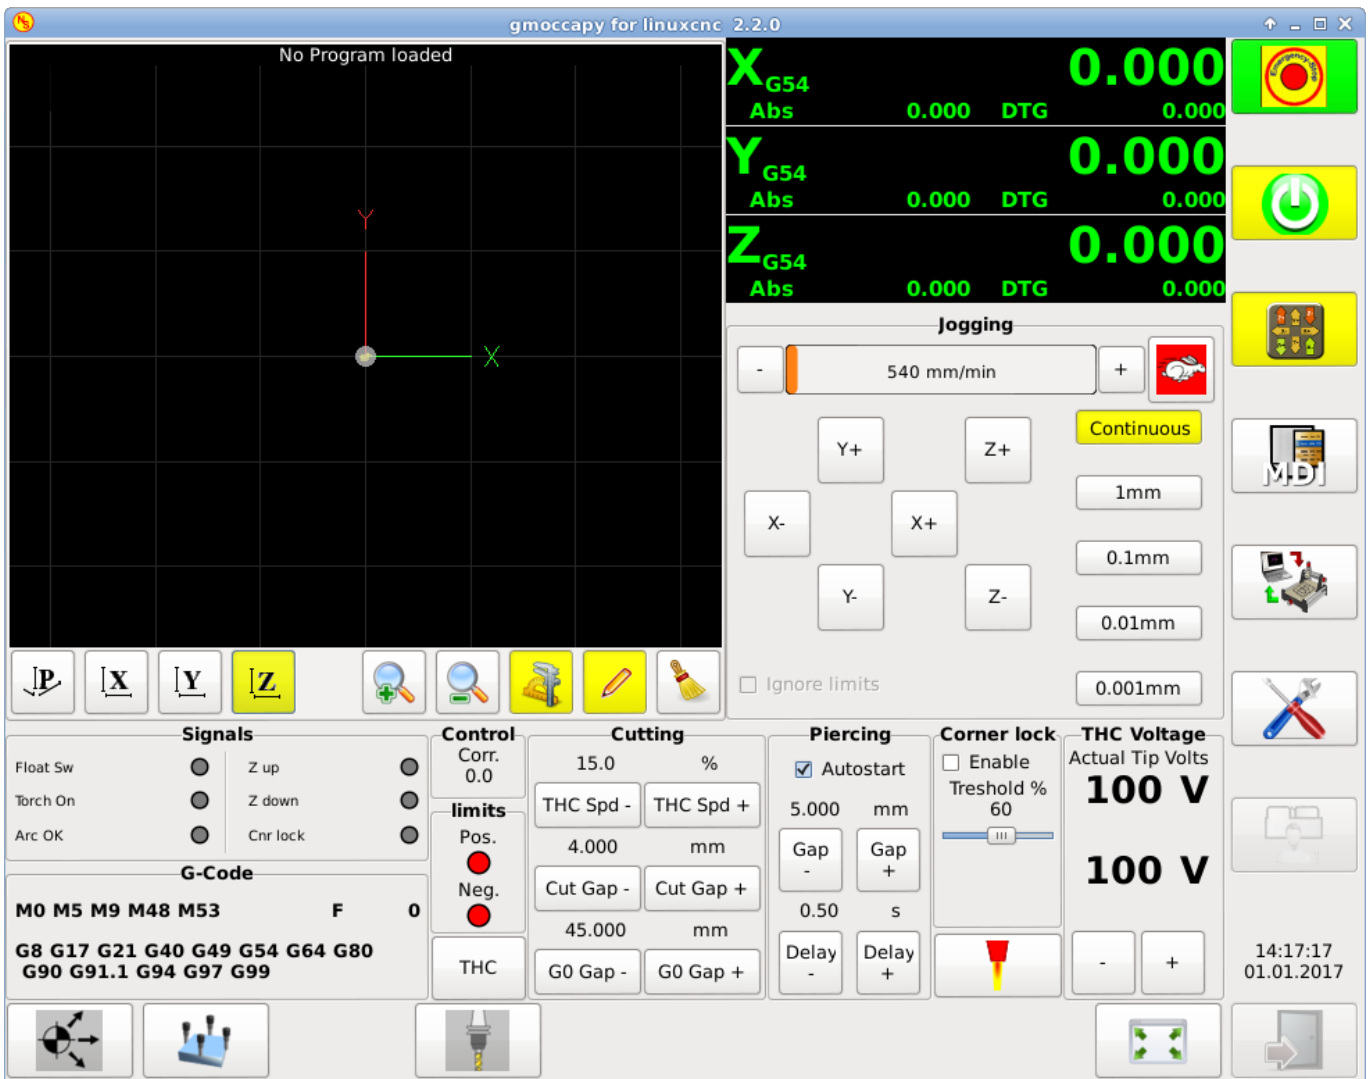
gmoccapy for linuxcnc 2.2.0

No Program loaded

Y
X

X G54 0.000
Abs 0.000 DTG 0.000
Y G54 0.000
Abs 0.000 DTG 0.000
Z G54 0.000
Abs 0.000 DTG 0.000

Jogging
- 540 mm/min +
Y+ Z+ Continuous
X- X+ 1mm
Y- Z- 0.1mm
0.01mm
Ignore limits 0.001mm

MDI

P X Y Z

Signals
Float Sw Z up
Torch On Z down
Arc OK Cnr lock

Control
Corr.
0.0
limits
Pos.
Neg.
THC

Cutting
15.0 %
THC Spd - THC Spd +
4.000 mm
Cut Gap - Cut Gap +
45.000 mm
G0 Gap - G0 Gap +

Piercing
Autostart
5.000 mm
Gap - Gap +
0.50 s
Delay - Delay +

Corner lock
Enable
Treshold %
60

THC Voltage
Actual Tip Volts
100 V
100 V
- +

G-Code
M0 M5 M9 M48 M53 F 0
G8 G17 G21 G40 G49 G54 G64 G80 G90 G91.1 G94 G97 G99

14:17:17
01.01.2017